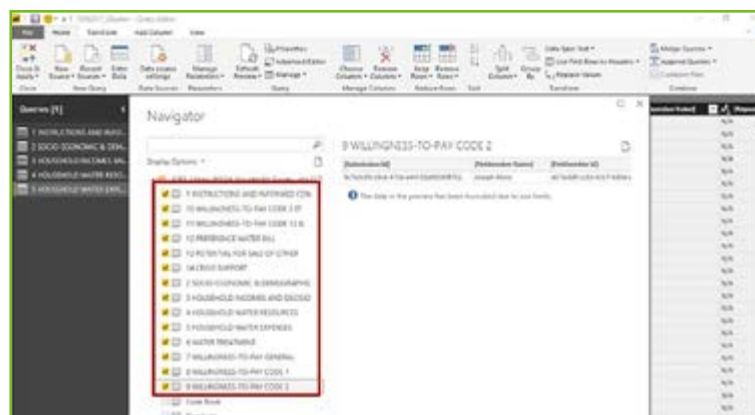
Home Transform Add Column View

Queries [5]

1 INSTRUCTIONS AND INFO...
2 SOCIO-ECONOMIC & DEM...
3 HOUSEHOLD INCOMES AN...
4 HOUSEHOLD WATER RESO...
5 HOUSEHOLD WATER EXPE...

Navigator

Display Options

9 WILLINGNESS-TO-PAY CODE 2

1 INSTRUCTIONS AND INFORMED CON
10 WILLINGNESS-TO-PAY CODE 3
11 WILLINGNESS-TO-PAY CODE 4
12 PREFERENCE WATER BILL
13 POTENTIAL FOR SALE OF OTHER
14 CROSS SUPPORT
2 SOCIO-ECONOMIC & DEMOGRAPHIC
3 HOUSEHOLD INCOMES AND EXCESS
4 HOUSEHOLD WATER RESOURCES
5 HOUSEHOLD WATER EXPENSES
6 WATER TREATMENT
7 WILLINGNESS-TO-PAY GENERAL
8 WILLINGNESS-TO-PAY CODE 1
9 WILLINGNESS-TO-PAY CODE 2

The data in the preview has been truncated due to size limits.

N/A
N/A
N/A
N/A
N/A
N/A
N/A
N/A
N/A
N/A
N/A
N/A
N/A
N/A
N/A
N/A